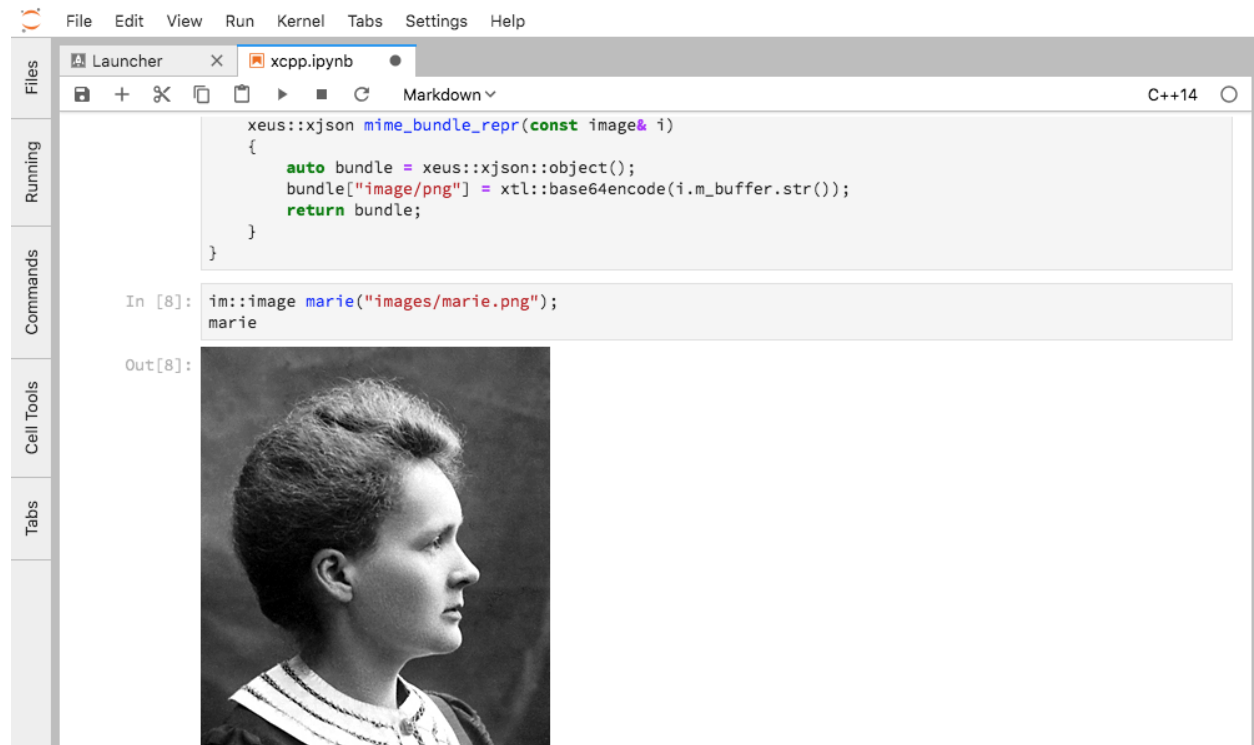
File Edit View Run Kernel Tabs Settings Help

Files

Running

Commands

Cell Tools

Tabs

Launcher

xcpp.ipynb

Markdown

C++14

    xeus::xjson mime_bundle_repr(const image& i)
    {
        auto bundle = xeus::xjson::object();
        bundle["image/png"] = xtl::base64encode(i.m_buffer.str());
        return bundle;
    }
}

In [8]: im::image marie("images/marie.png");
marie

Out[8]: